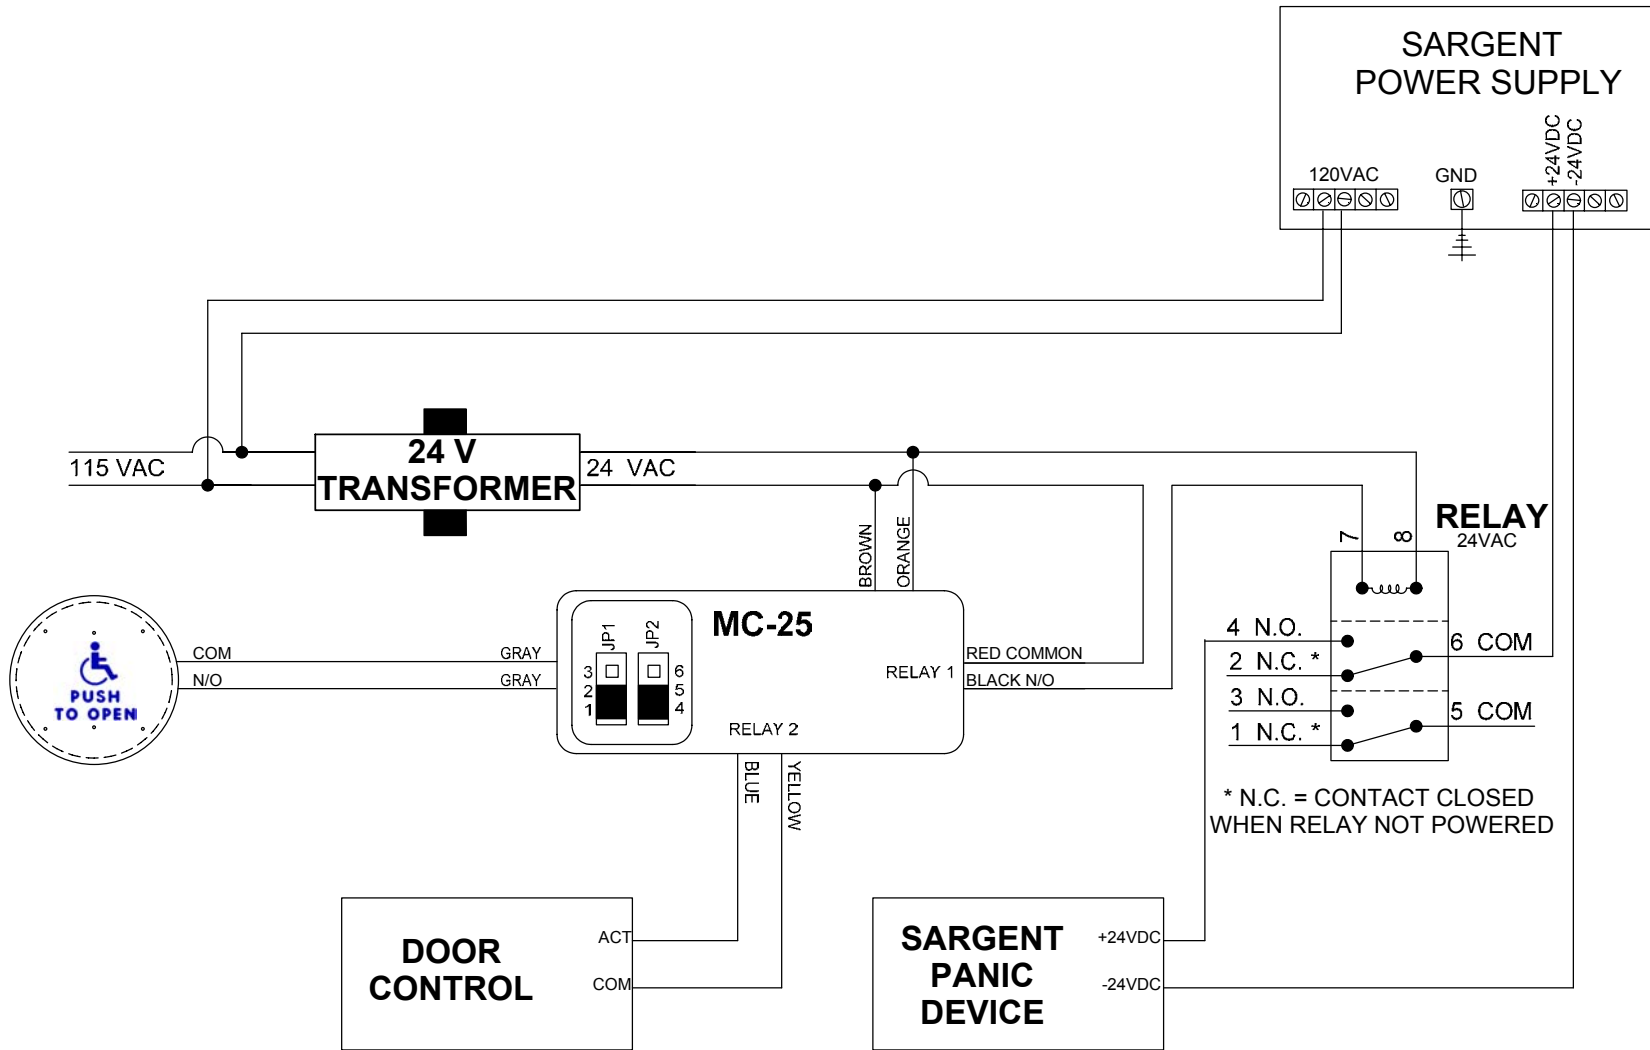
SARGENT
POWER SUPPLY

120VAC
GND
+24VDC
-24VDC

115 VAC
24 V
TRANSFORMER
24 VAC

BROWN
ORANGE

RELAY
24VAC
7
8

PUSH
TO OPEN

COM
N/O
GRAY
GRAY

JP1
JP2
3
2
1
6
5
4

MC-25

RELAY 1
RED COMMON
BLACK N/O

RELAY 2

BLUE
YELLOW

4 N.O.
2 N.C. *
3 N.O.
1 N.C. *
6 COM
5 COM

* N.C. = CONTACT CLOSED
WHEN RELAY NOT POWERED

DOOR
CONTROL
ACT
COM

SARGENT
PANIC
DEVICE
+24VDC
-24VDC